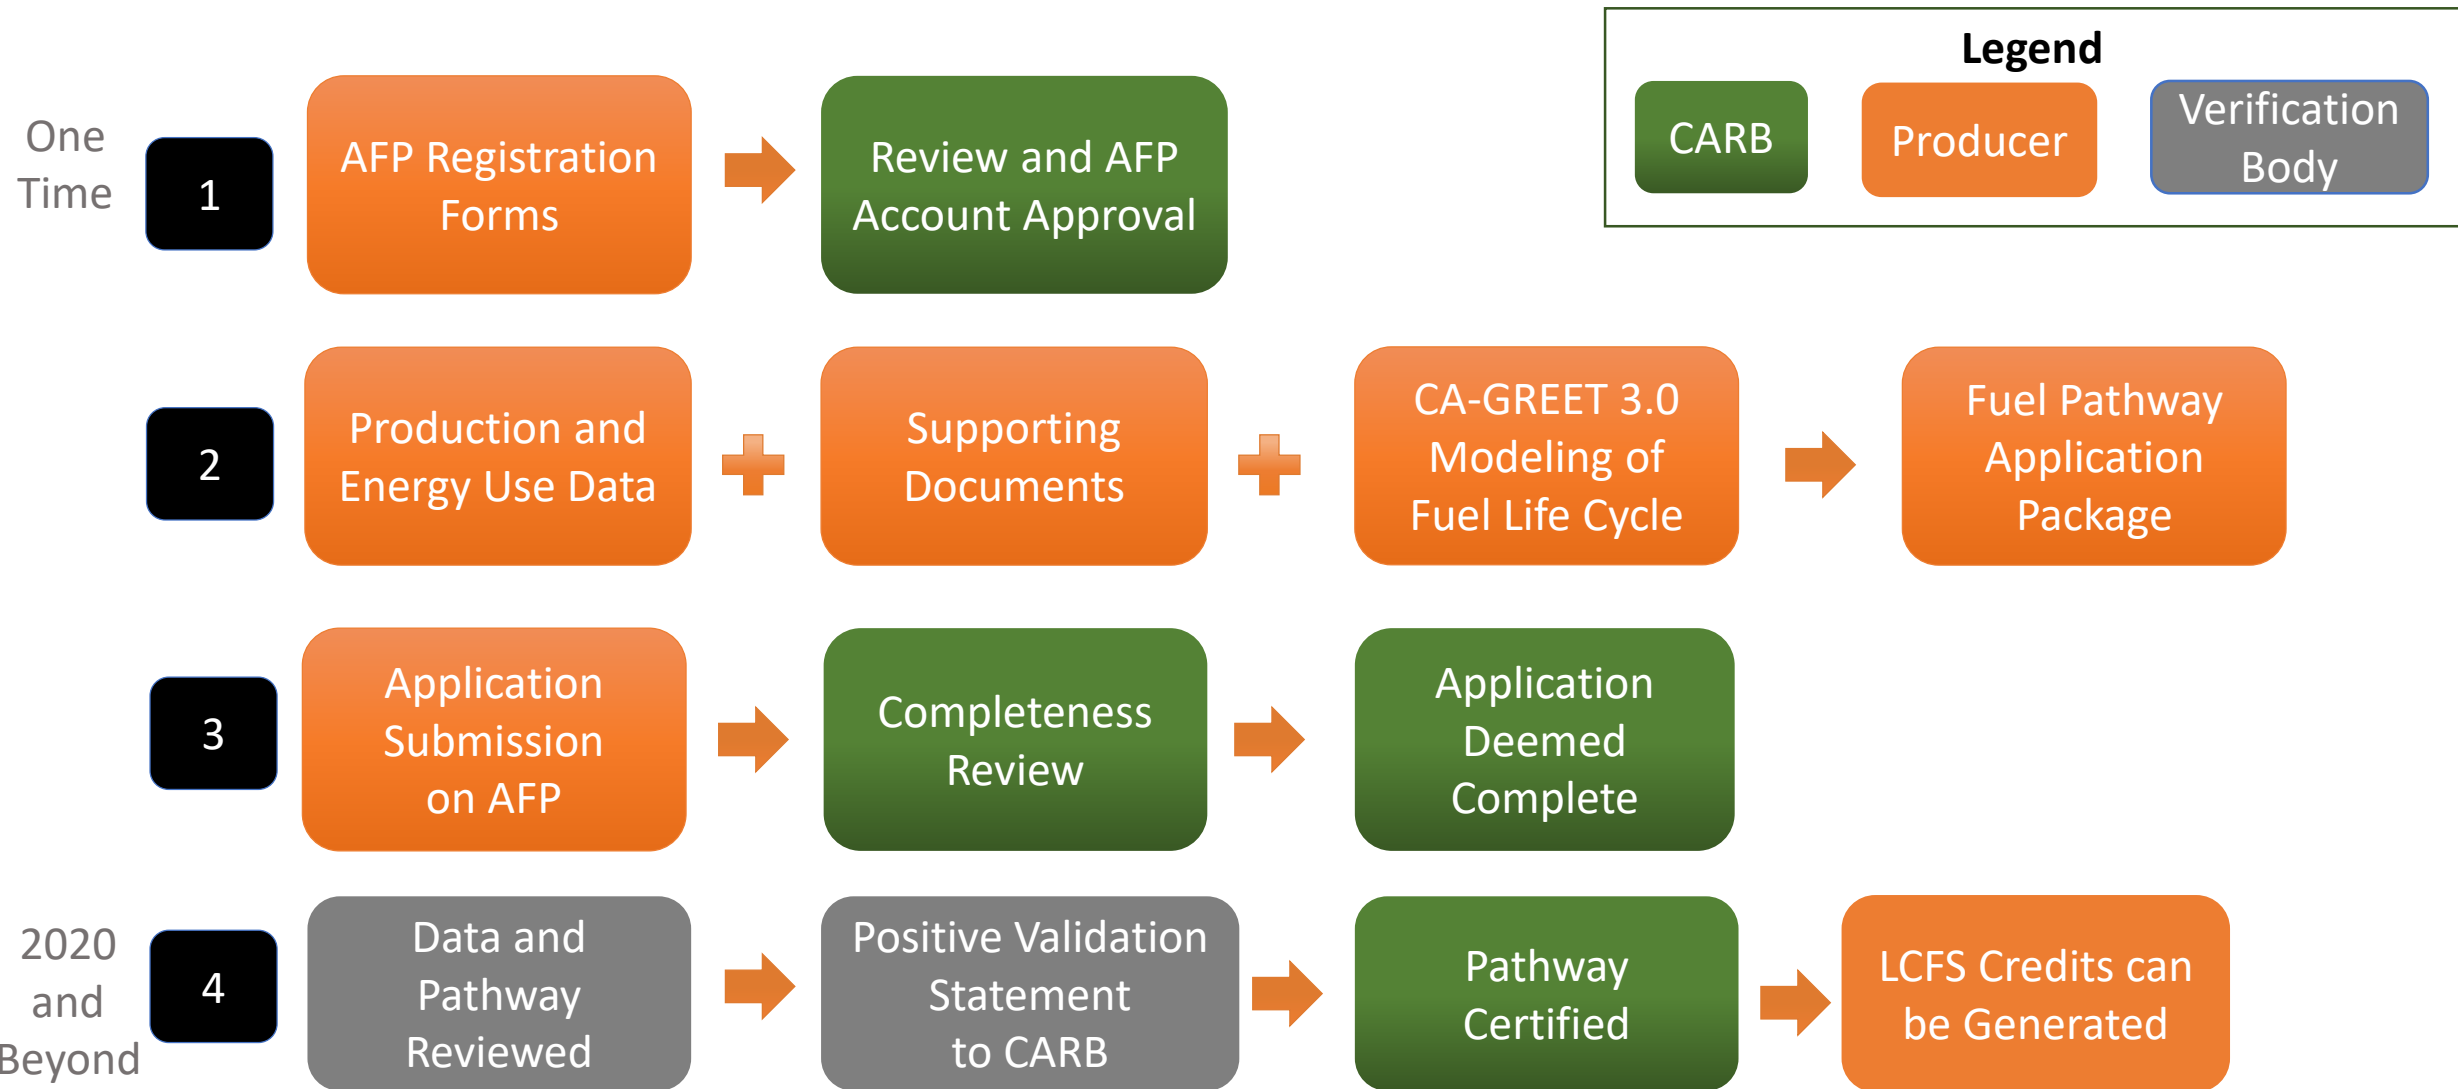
Legend

CARB

Producer

Verification Body

One Time

1

AFP Registration Forms

Review and AFP Account Approval

2

Production and Energy Use Data

Supporting Documents

CA-GREET 3.0 Modeling of Fuel Life Cycle

Fuel Pathway Application Package

3

Application Submission on AFP

Completeness Review

Application Deemed Complete

2020 and Beyond

4

Data and Pathway Reviewed

Positive Validation Statement to CARB

Pathway Certified

LCFS Credits can be Generated